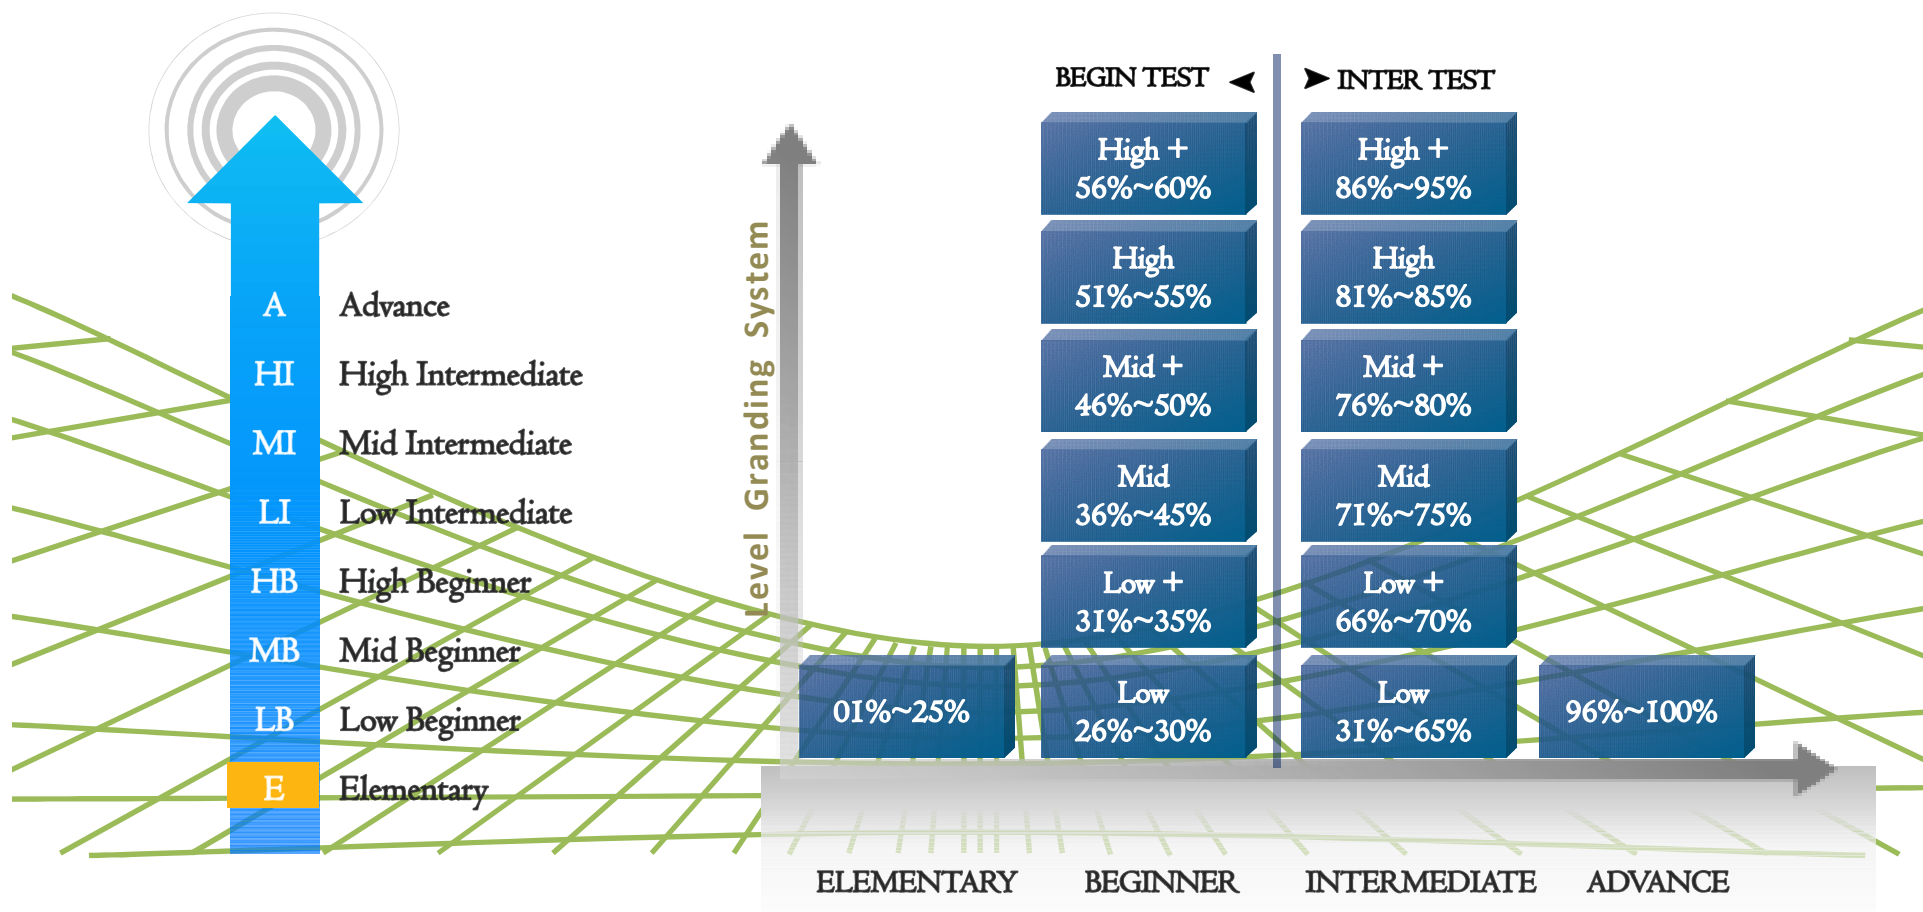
A Advance
HI High Intermediate
MI Mid Intermediate
LI Low Intermediate
HB High Beginner
MB Mid Beginner
LB Low Beginner
E Elementary

Level Granding System

BEGIN TEST

INTER TEST

High +
56%~60%

High
51%~55%

Mid +
46%~50%

Mid
36%~45%

Low +
31%~35%

Low
26%~30%

High +
86%~95%

High
81%~85%

Mid +
76%~80%

Mid
71%~75%

Low +
66%~70%

Low
31%~65%

01%~25%

96%~100%

ELEMENTARY BEGINNER INTERMEDIATE ADVANCE